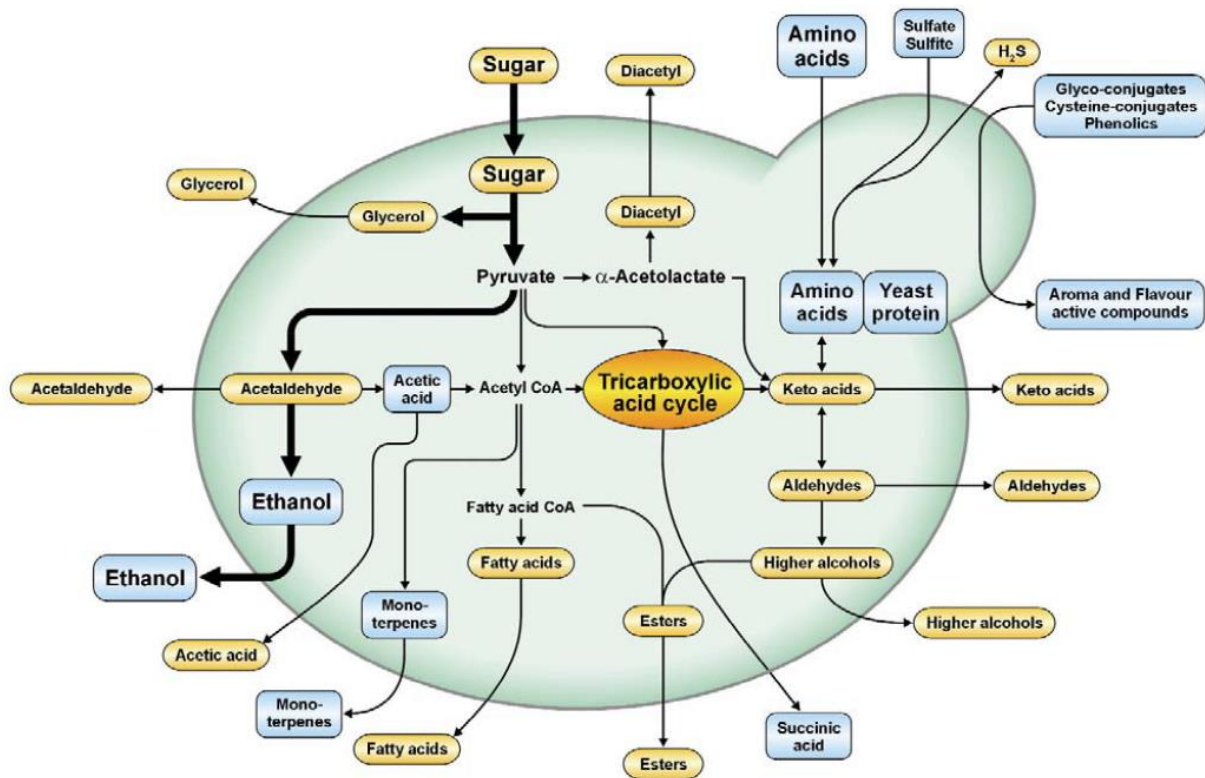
Sugar

Diacetyl

Amino acids

Sulfate Sulfite

$H_2S$

Glyco-conjugates Cysteine-conjugates Phenolics

Sugar

Glycerol

Glycerol

Diacetyl

Pyruvate → α-Acetolactate

Amino acids

Yeast protein

Aroma and Flavour active compounds

Acetaldehyde

Acetaldehyde

Acetic acid

Acetyl CoA

Tricarboxylic acid cycle

Keto acids

Keto acids

Ethanol

Aldehydes

Aldehydes

Fatty acid CoA

Ethanol

Fatty acids

Higher alcohols

Mono-terpenes

Esters

Higher alcohols

Acetic acid

Mono-terpenes

Succinic acid

Fatty acids

Esters